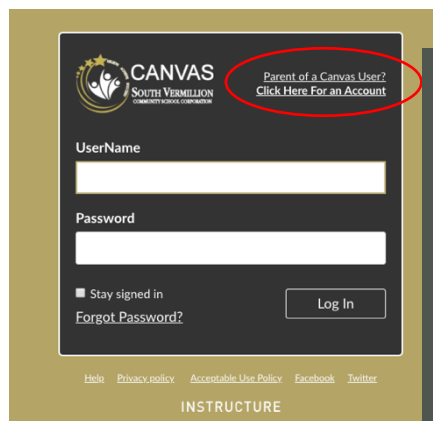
CANVAS
SOUTH VERMILLION
COMMUNITY SCHOOL CORPORATION

Parent of a Canvas User?
Click Here For an Account

UserName

Password

Stay signed in

Log In

Forgot Password?

Help Privacy policy Acceptable Use Policy Facebook Twitter

INSTRUCTURE